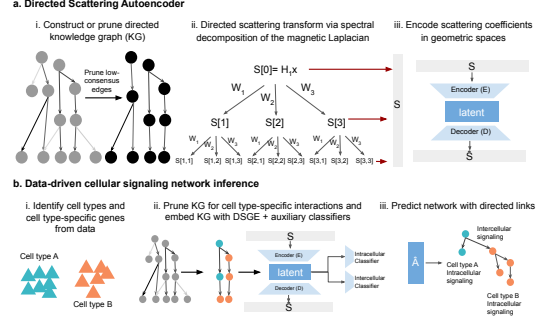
a. Directed Scattering Autoencoder

i. Construct or prune directed knowledge graph (KG)

Prune low-consensus edges

ii. Directed scattering transform via spectral decomposition of the magnetic Laplacian

S[0]= H$_1$x

W$_1$ W$_2$ W$_3$

S[1] S[2] S[3]

W$_1$ W$_2$ W$_3$ W$_1$ W$_2$ W$_3$ W$_1$ W$_2$ W$_3$

S[1,1] S[1,2] S[1,3] S[2,1] S[2,2] S[2,3] S[3,1] S[3,2] S[3,3]

S

iii. Encode scattering coefficients in geometric spaces

S

Encoder (E)

latent

Decoder (D)

$\hat{S}$

b. Data-driven cellular signaling network inference

i. Identify cell types and cell type-specific genes from data

Cell type A

Cell type B

ii. Prune KG for cell type-specific interactions and embed KG with DSGE + auxiliary classifiers

S

Encoder (E)

latent

Decoder (D)

$\hat{S}$

Intracellular Classifier

Intercellular Classifier

Intracellular Classifier

iii. Predict network with directed links

$\hat{A}$

Intercellular signaling

Cell type A Intracellular signaling

Cell type B Intracellular signaling